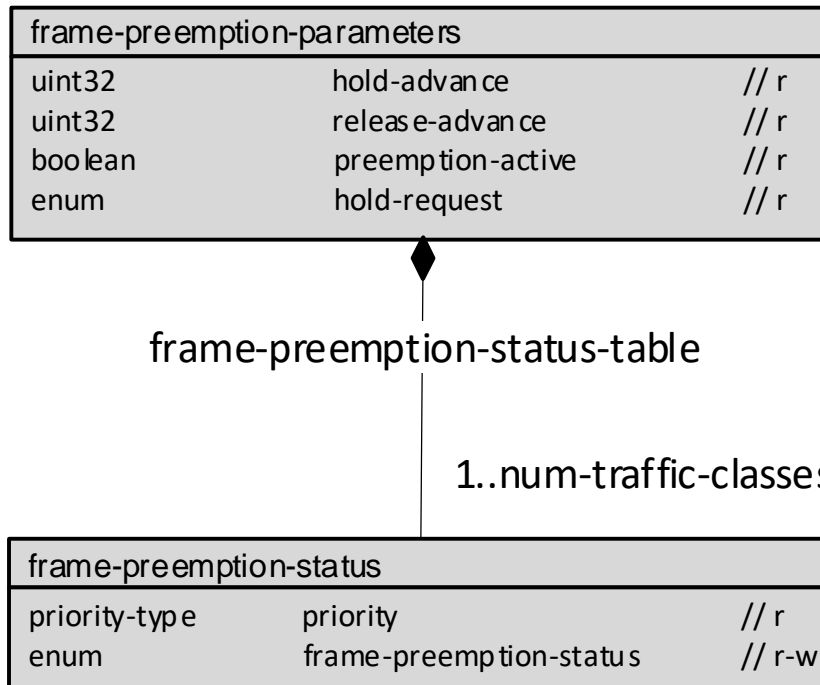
frame-preemption-parameters

uint32 hold-advance // r
uint32 release-advance // r
boolean preemption-active // r
enum hold-request // r

frame-preemption-status-table

1..num-traffic-classe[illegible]

frame-preemption-status

priority-type priority // r
enum frame-preemption-status // r-w